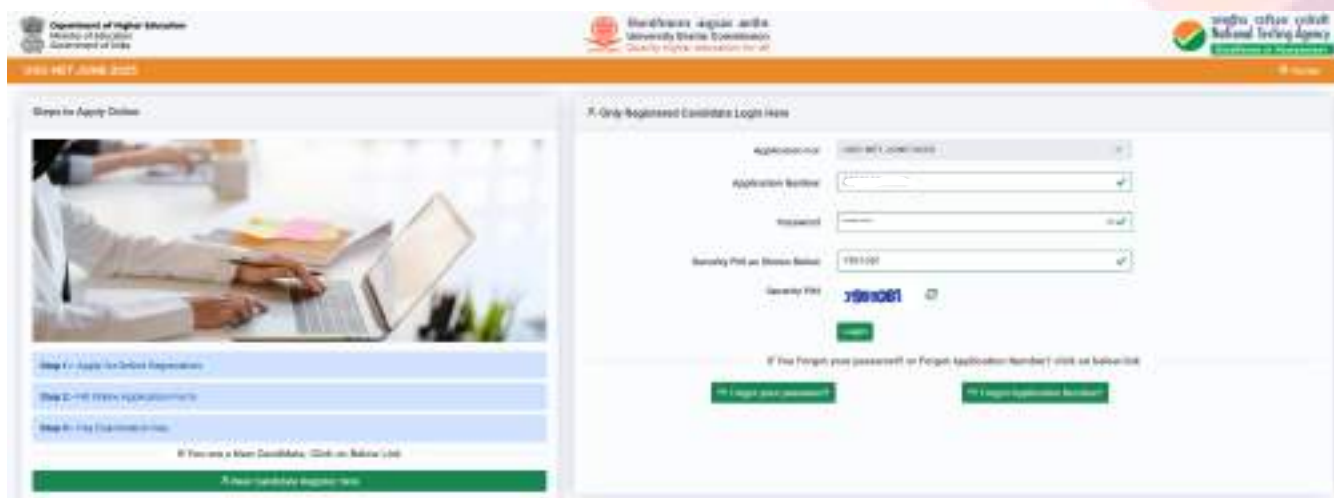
Department of Higher Education
Ministry of Education
Government of India

विश्वविद्यालय अनुदान आयोग
University Grants Commission
Quality higher education for all

राष्ट्रीय परीक्षा एजेंसी
National Testing Agency
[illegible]

UGC NET JUNE 2025

Home

Steps to Apply Online

Step 1 : Apply for Online Registration

Step 2 : Fill Online Application Form

Step 3 : Pay Examination Fee

If You are a New Candidate, Click on Below Link

New Candidate Register Here

Only Registered Candidate Login Here

Application For
UGC NET JUNE 2025

Application Number

Password

Security Pin as Shown Below

Security Pin
798081

Login

If You Forgot your password? or Forgot Application Number? click on below link

Forgot your password?

Forgot Application Number?